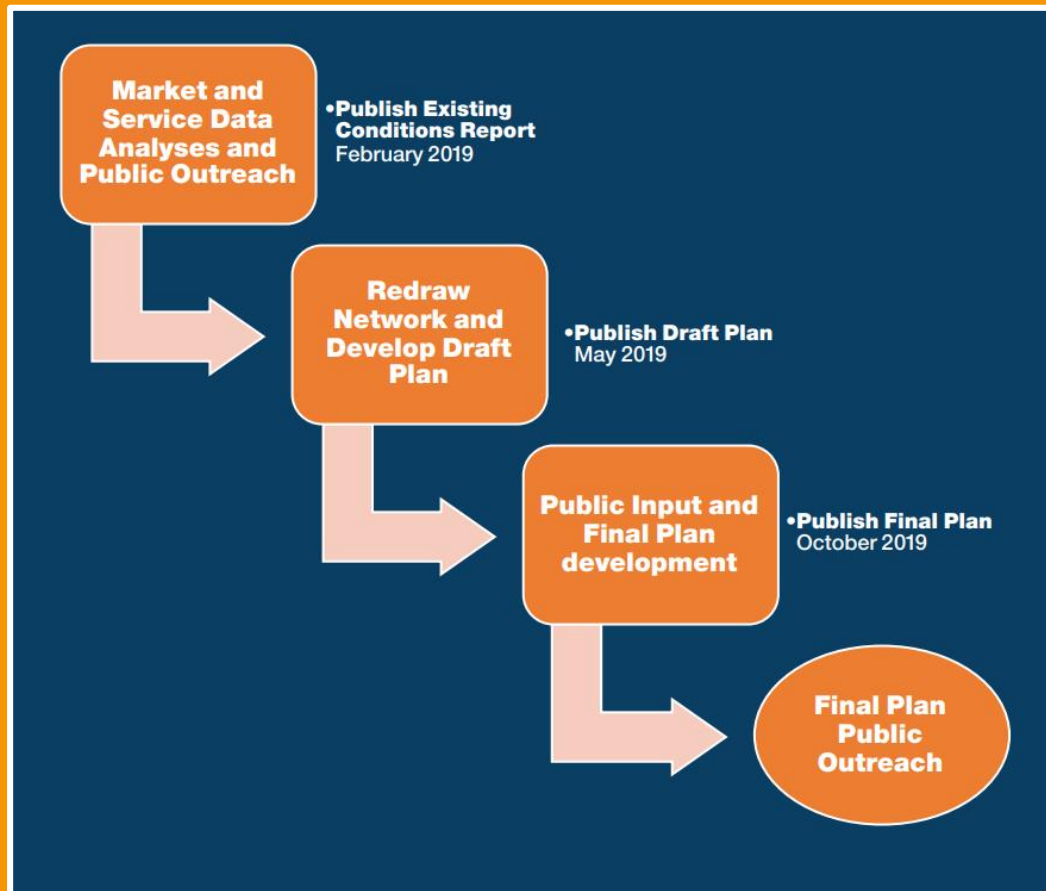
Market and Service Data Analyses and Public Outreach

•Publish Existing Conditions Report
February 2019

Redraw Network and Develop Draft Plan

•Publish Draft Plan
May 2019

Public Input and Final Plan development

•Publish Final Plan
October 2019

Final Plan Public Outreach